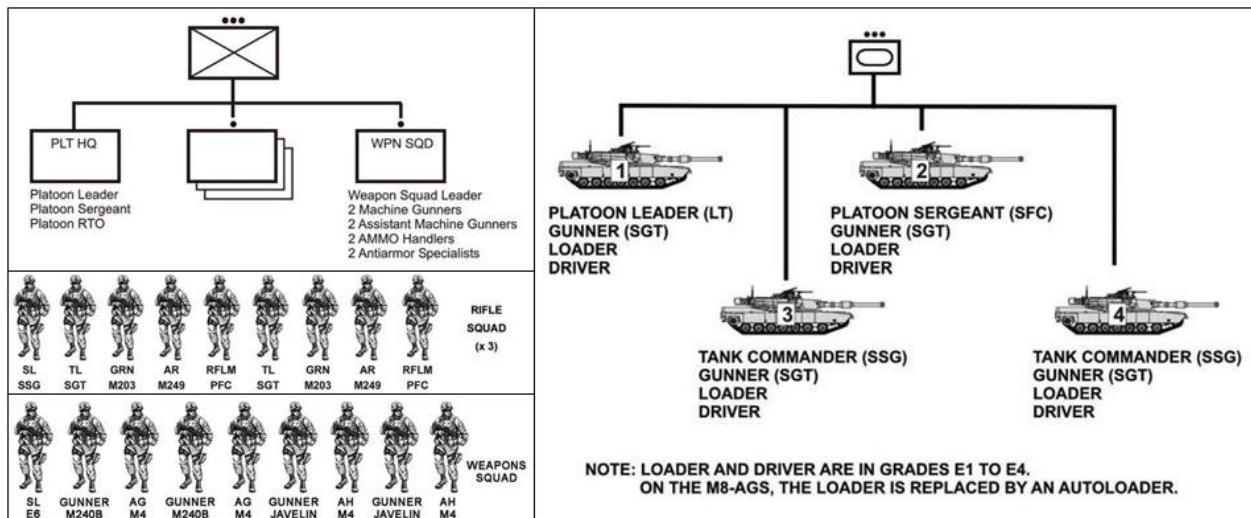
•••

PLT HQ

Platoon Leader
Platoon Sergeant
Platoon RTO

WPN SQD

Weapon Squad Leader
2 Machine Gunners
2 Assistant Machine Gunners
2 AMMO Handlers
2 Antiarmor Specialists

SL SSG
TL SGT
GRN M203
AR M249
RFLM PFC
TL SGT
GRN M203
AR M249
RFLM PFC

RIFLE SQUAD (x 3)

SL E6
GUNNER M240B
AG M4
GUNNER M240B
AG M4
GUNNER JAVELIN
AH M4
GUNNER JAVELIN
AH M4

WEAPONS SQUAD

•••

1

PLATOON LEADER (LT)
GUNNER (SGT)
LOADER
DRIVER

2

PLATOON SERGEANT (SFC)
GUNNER (SGT)
LOADER
DRIVER

3

TANK COMMANDER (SSG)
GUNNER (SGT)
LOADER
DRIVER

4

TANK COMMANDER (SSG)
GUNNER (SGT)
LOADER
DRIVER

NOTE: LOADER AND DRIVER ARE IN GRADES E1 TO E4.
ON THE M8-AGS, THE LOADER IS REPLACED BY AN AUTOLOADER.